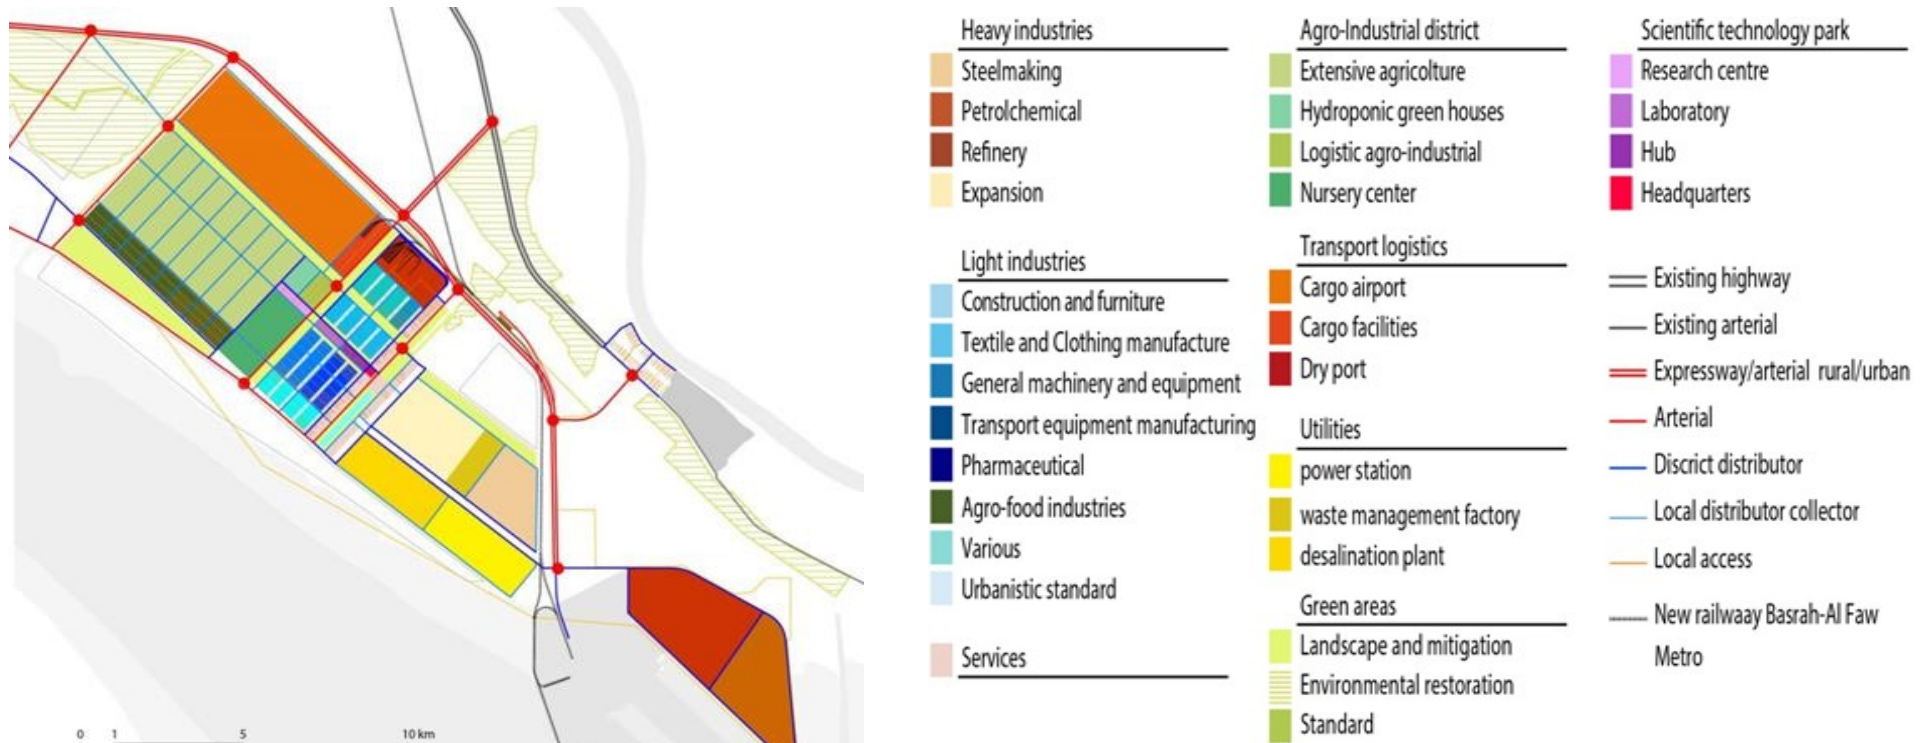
0 1 5 10 km

Heavy industries
Steelmaking
Petrolchemical
Refinery
Expansion

Light industries
Construction and furniture
Textile and Clothing manufacture
General machinery and equipment
Transport equipment manufacturing
Pharmaceutical
Agro-food industries
Various
Urbanistic standard

Services

Agro-Industrial district
Extensive agricolture
Hydroponic green houses
Logistic agro-industrial
Nursery center

Transport logistics
Cargo airport
Cargo facilities
Dry port

Utilities
power station
waste management factory
desalination plant

Green areas
Landscape and mitigation
Environmental restoration
Standard

Scientific technology park
Research centre
Laboratory
Hub
Headquarters

Existing highway
Existing arterial
Expressway/arterial rural/urban
Arterial
Discrict distributor
Local distributor collector
Local access
New railwaay Basrah-Al Faw
Metro